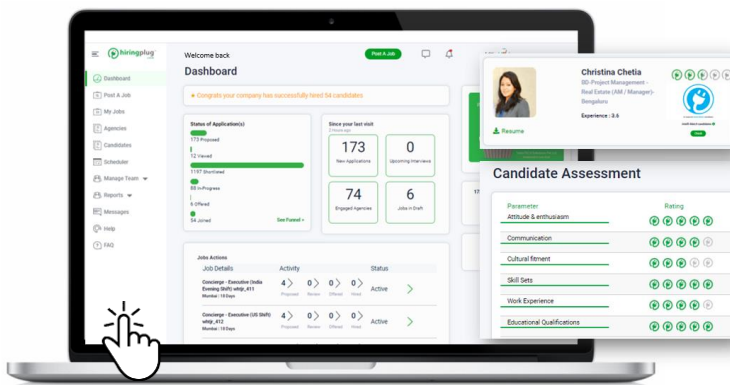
hiringplug

Dashboard
Post A Job
My Jobs
Agencies
Candidates
Scheduler
Manage Team
Reports
Messages
Help
FAQ

Welcome back
Dashboard
Post A Job

Congrats your company has successfully hired 54 candidates

Status of Application(s)
173 Proposed
12 Viewed
1197 Shortlisted
88 In-Progress
6 Offered
54 Joined
See Funnel >

Since your last visit
173
New Applications
0
Upcoming Interviews
74
Engaged Agencies
6
Jobs in Draft

Jobs Actions
| Job Details | Activity | | | | Status |
|---|---|---|---|---|---|
| Concierge - Executive (India Evening Shift) whjr_411 Mumbai \| 10 Days | 4 Proposed | 0 Review | 0 Offered | 0 Hired | Active |
| Concierge - Executive (US Shift) whjr_412 Mumbai \| 10 Days | 4 Proposed | 0 Review | 0 Offered | 0 Hired | Active |

Christina Chetia
BD-Project Management - Real Estate (AM / Manager)- Bengaluru
Experience : 3.6
Resume

Candidate Assessment
| Parameter | Rating |
|---|---|
| Attitude & enthusiasm | |
| Communication | |
| Cultural fitment | |
| Skill Sets | |
| Work Experience | |
| Educational Qualifications | |